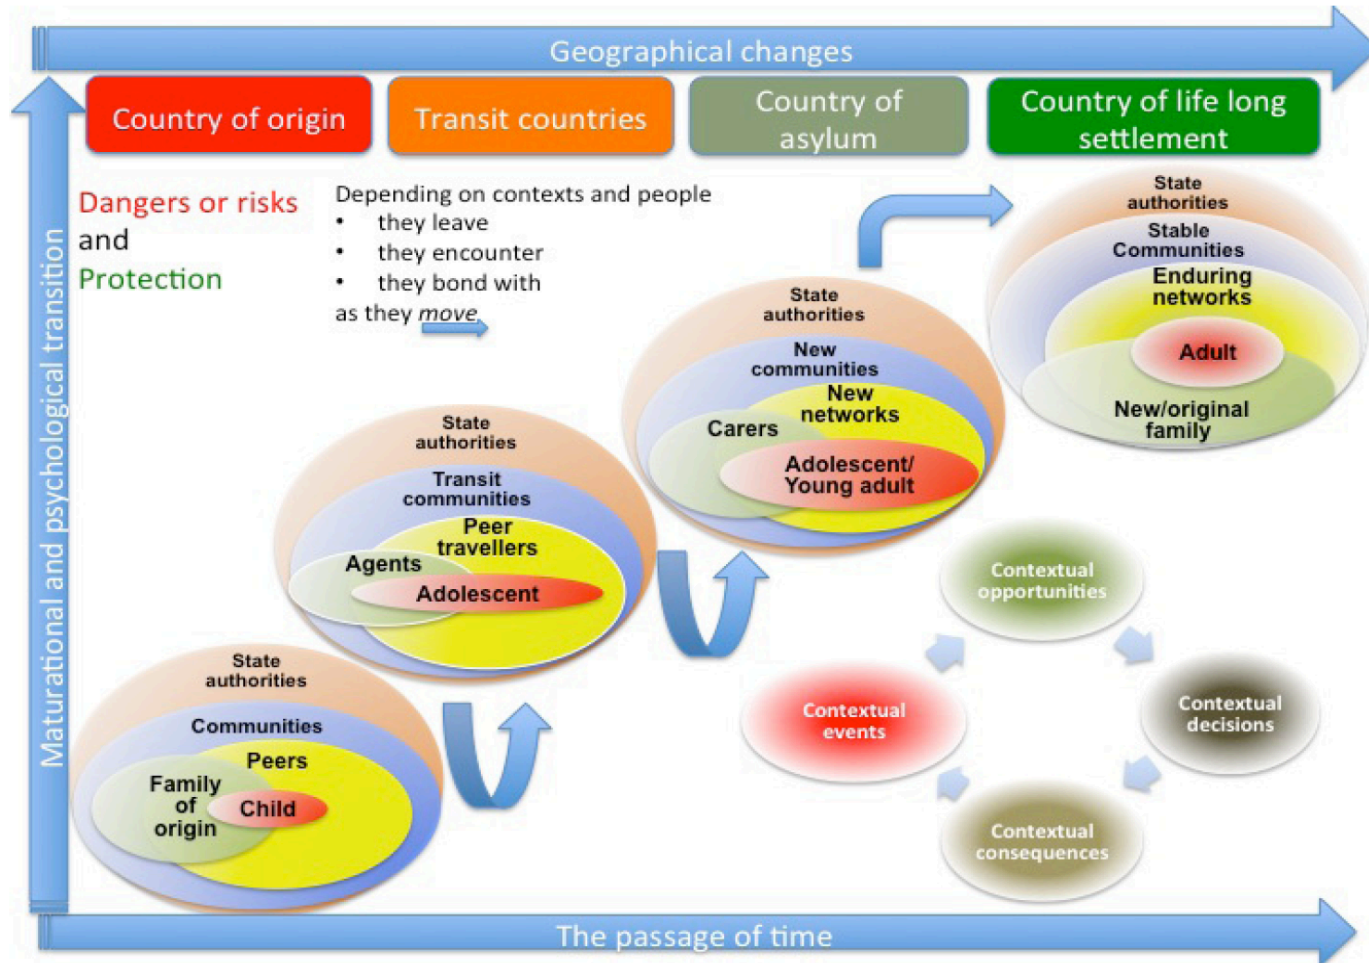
Geographical changes

Country of origin

Transit countries

Country of asylum

Country of life long settlement

Maturational and psychological transition

Dangers or risks
and
Protection

Depending on contexts and people
• they leave
• they encounter
• they bond with
as they *move*

State authorities
Stable Communities
Enduring networks
Adult
New/original family

State authorities
New communities
New networks
Carers
Adolescent/ Young adult

State authorities
Transit communities
Peer travellers
Agents
Adolescent

State authorities
Communities
Peers
Family of origin
Child

Contextual opportunities
Contextual decisions
Contextual consequences
Contextual events

The passage of time